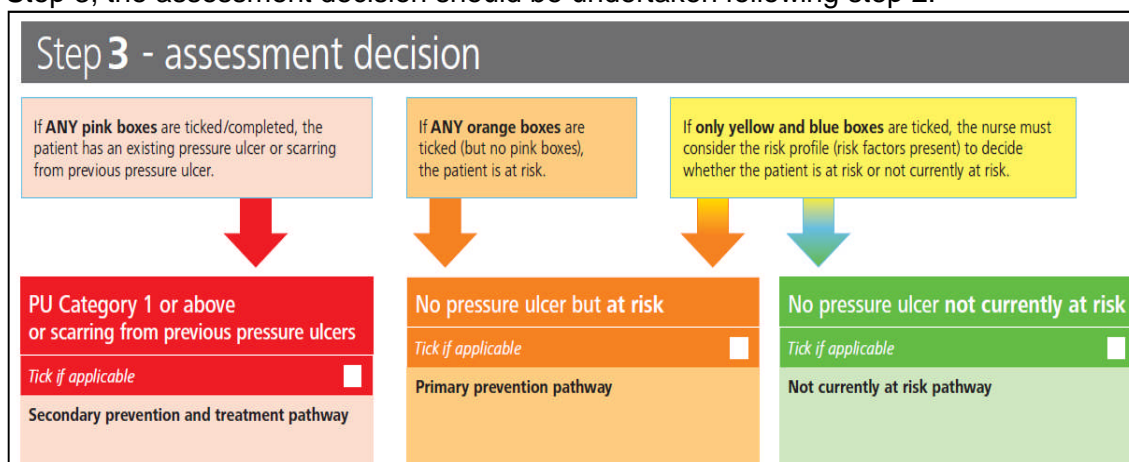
Step 3, the assessment decision should be undertaken following step 2.

Step 3 - assessment decision

If ANY pink boxes are ticked/completed, the patient has an existing pressure ulcer or scarring from previous pressure ulcer.

If ANY orange boxes are ticked (but no pink boxes), the patient is at risk.

If only yellow and blue boxes are ticked, the nurse must consider the risk profile (risk factors present) to decide whether the patient is at risk or not currently at risk.

PU Category 1 or above or scarring from previous pressure ulcers

Tick if applicable

Secondary prevention and treatment pathway

No pressure ulcer but at risk

Tick if applicable

Primary prevention pathway

No pressure ulcer not currently at risk

Tick if applicable

Not currently at risk pathway